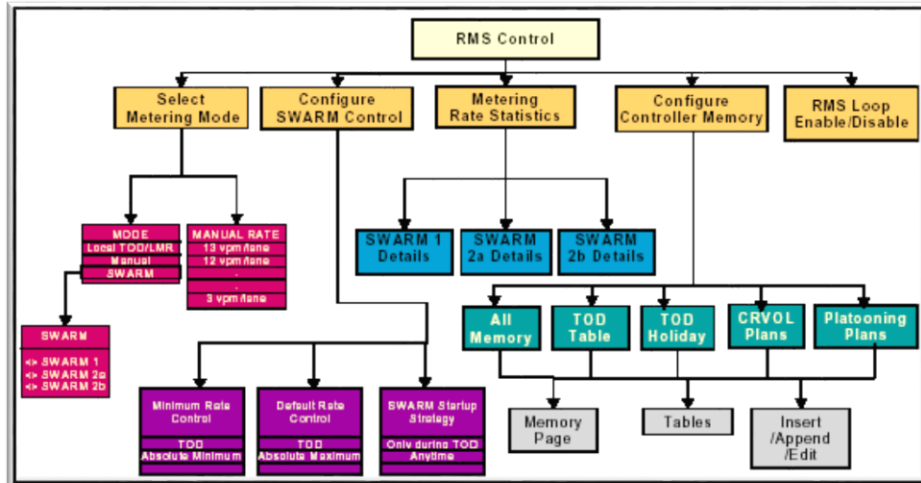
RMS Control

Select Metering Mode

Configure SWARM Control

Metering Rate Statistics

Configure Controller Memory

RMS Loop Enable/Disable

MODE
Local TOD/LMR
Manual
SWARM

MANUAL RATE
13 vpm/lane
12 vpm/lane
.
.
3 vpm/lane

SWARM
<> SWARM 1
<> SWARM 2a
<> SWARM 2b

SWARM 1 Details

SWARM 2a Details

SWARM 2b Details

All Memory

TOD Table

TOD Holiday

CRVOL Plans

Platooning Plans

Minimum Rate Control
TOD
Absolute Minimum

Default Rate Control
TOD
Absolute Maximum

SWARM Startup Strategy
Only during TOD
Anytime

Memory Page

Tables

Insert /Append /Edit